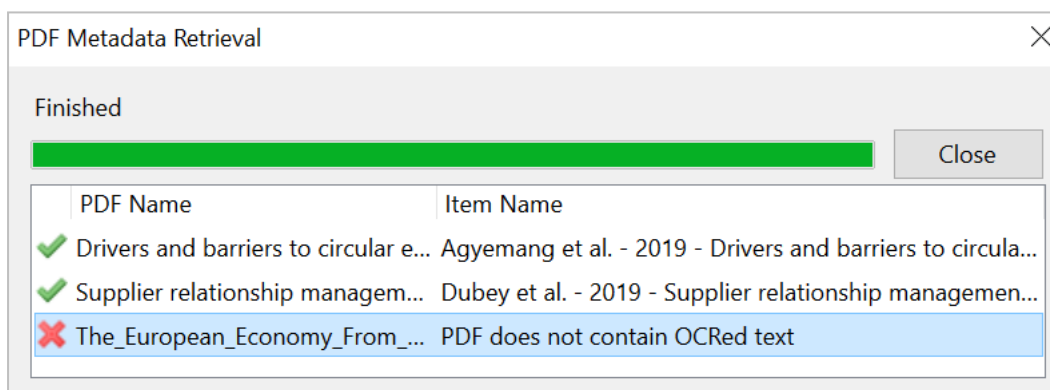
PDF Metadata Retrieval

Finished

Close

| PDF Name | Item Name |
|---|---|
| Drivers and barriers to circular e... | Agyemang et al. - 2019 - Drivers and barriers to circula... |
| Supplier relationship managem... | Dubey et al. - 2019 - Supplier relationship managemen... |
| The_European_Economy_From_... | PDF does not contain OCRed text |